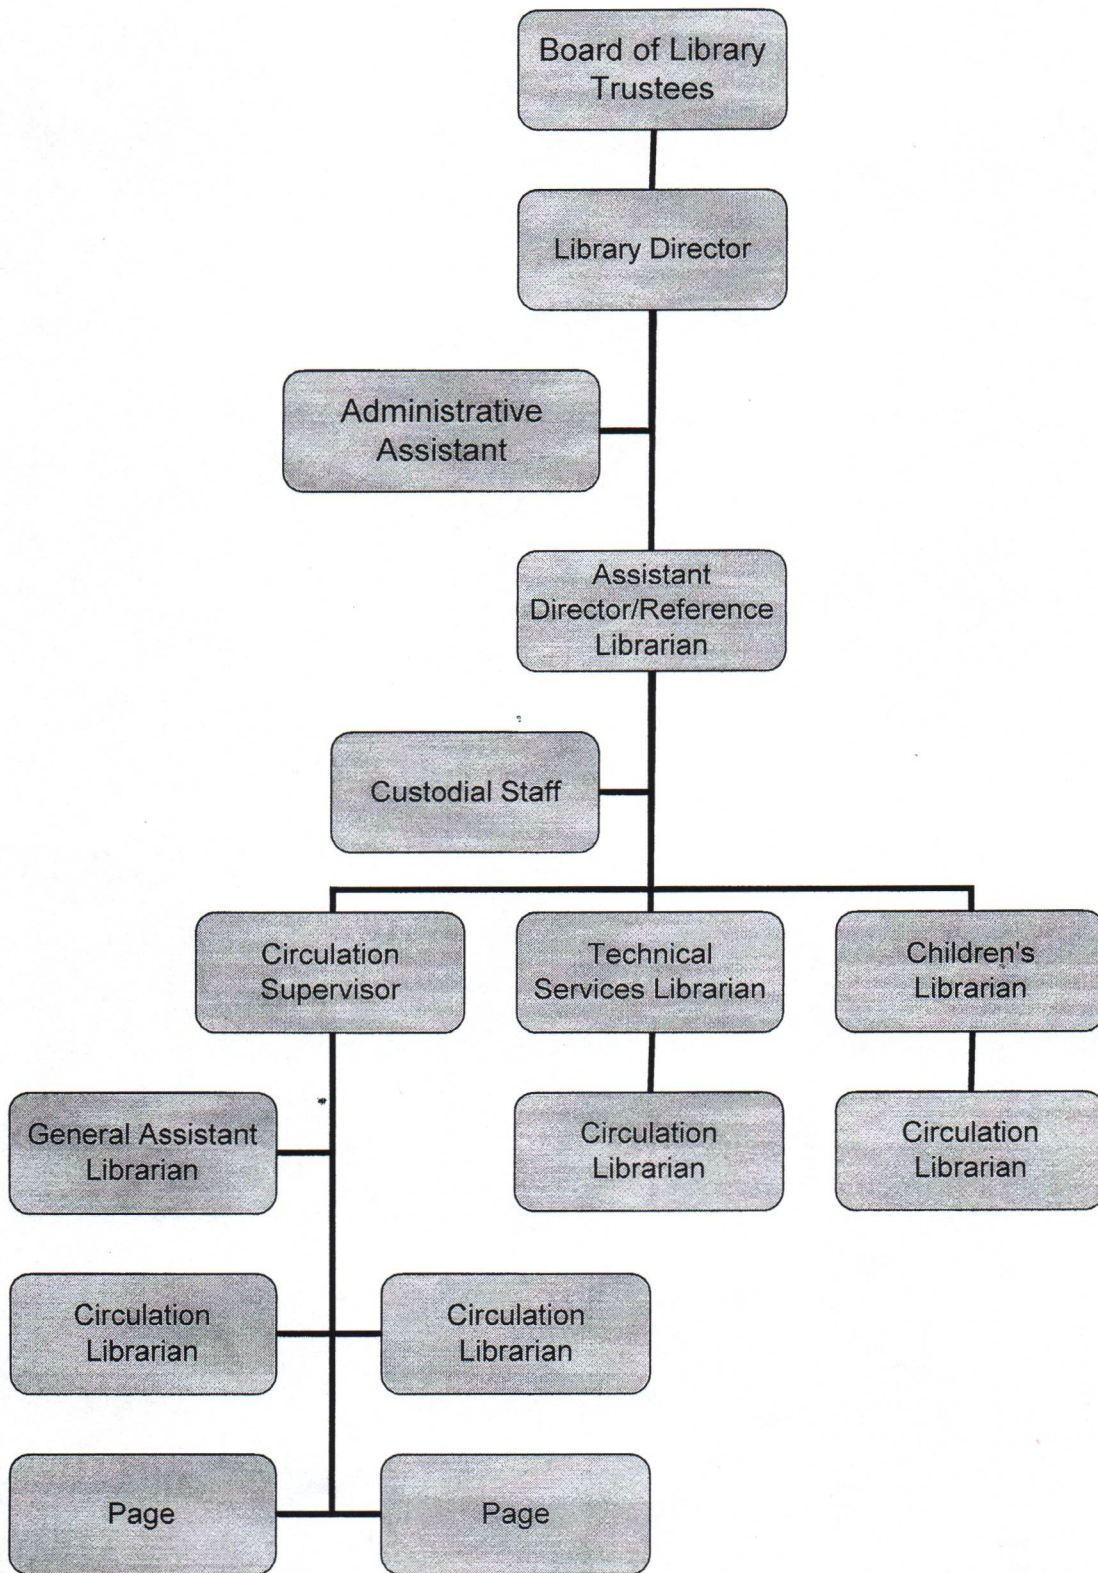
Board of Library Trustees

Library Director

Administrative Assistant

Assistant Director/Reference Librarian

Custodial Staff

Circulation Supervisor

Technical Services Librarian

Children's Librarian

General Assistant Librarian

Circulation Librarian

Circulation Librarian

Circulation Librarian

Circulation Librarian

Page

Page